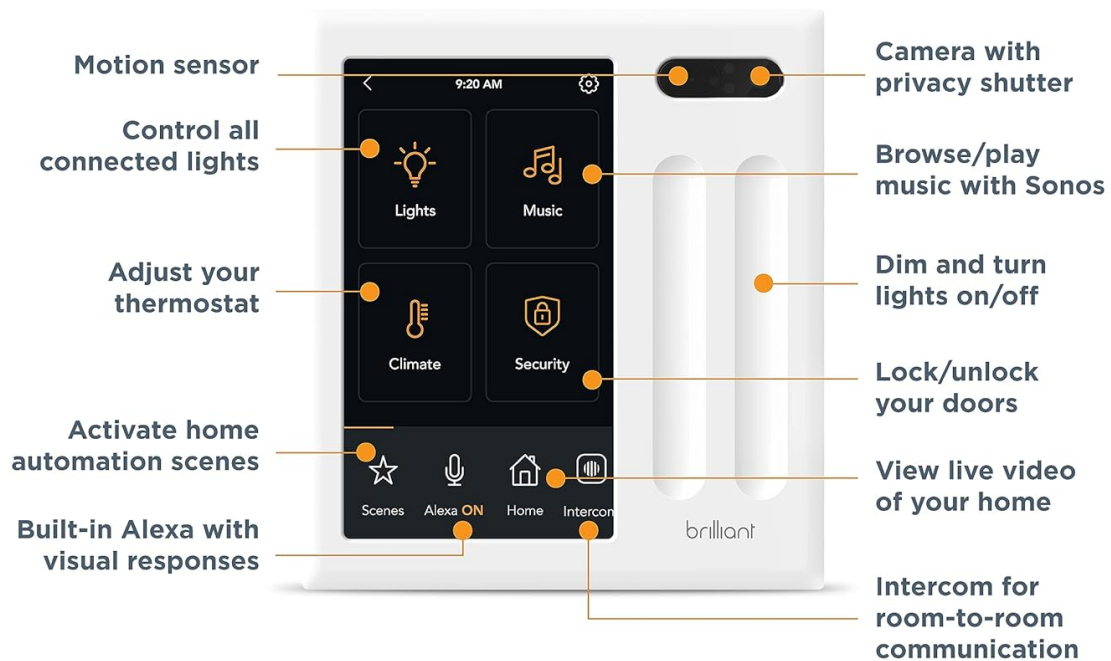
Motion sensor

Camera with privacy shutter

Control all connected lights

Browse/play music with Sonos

Adjust your thermostat

Dim and turn lights on/off

Lock/unlock your doors

Activate home automation scenes

View live video of your home

Built-in Alexa with visual responses

Intercom for room-to-room communication

9:20 AM

Lights

Music

Climate

Security

Scenes

Alexa ON

Home

Intercom

brilliant